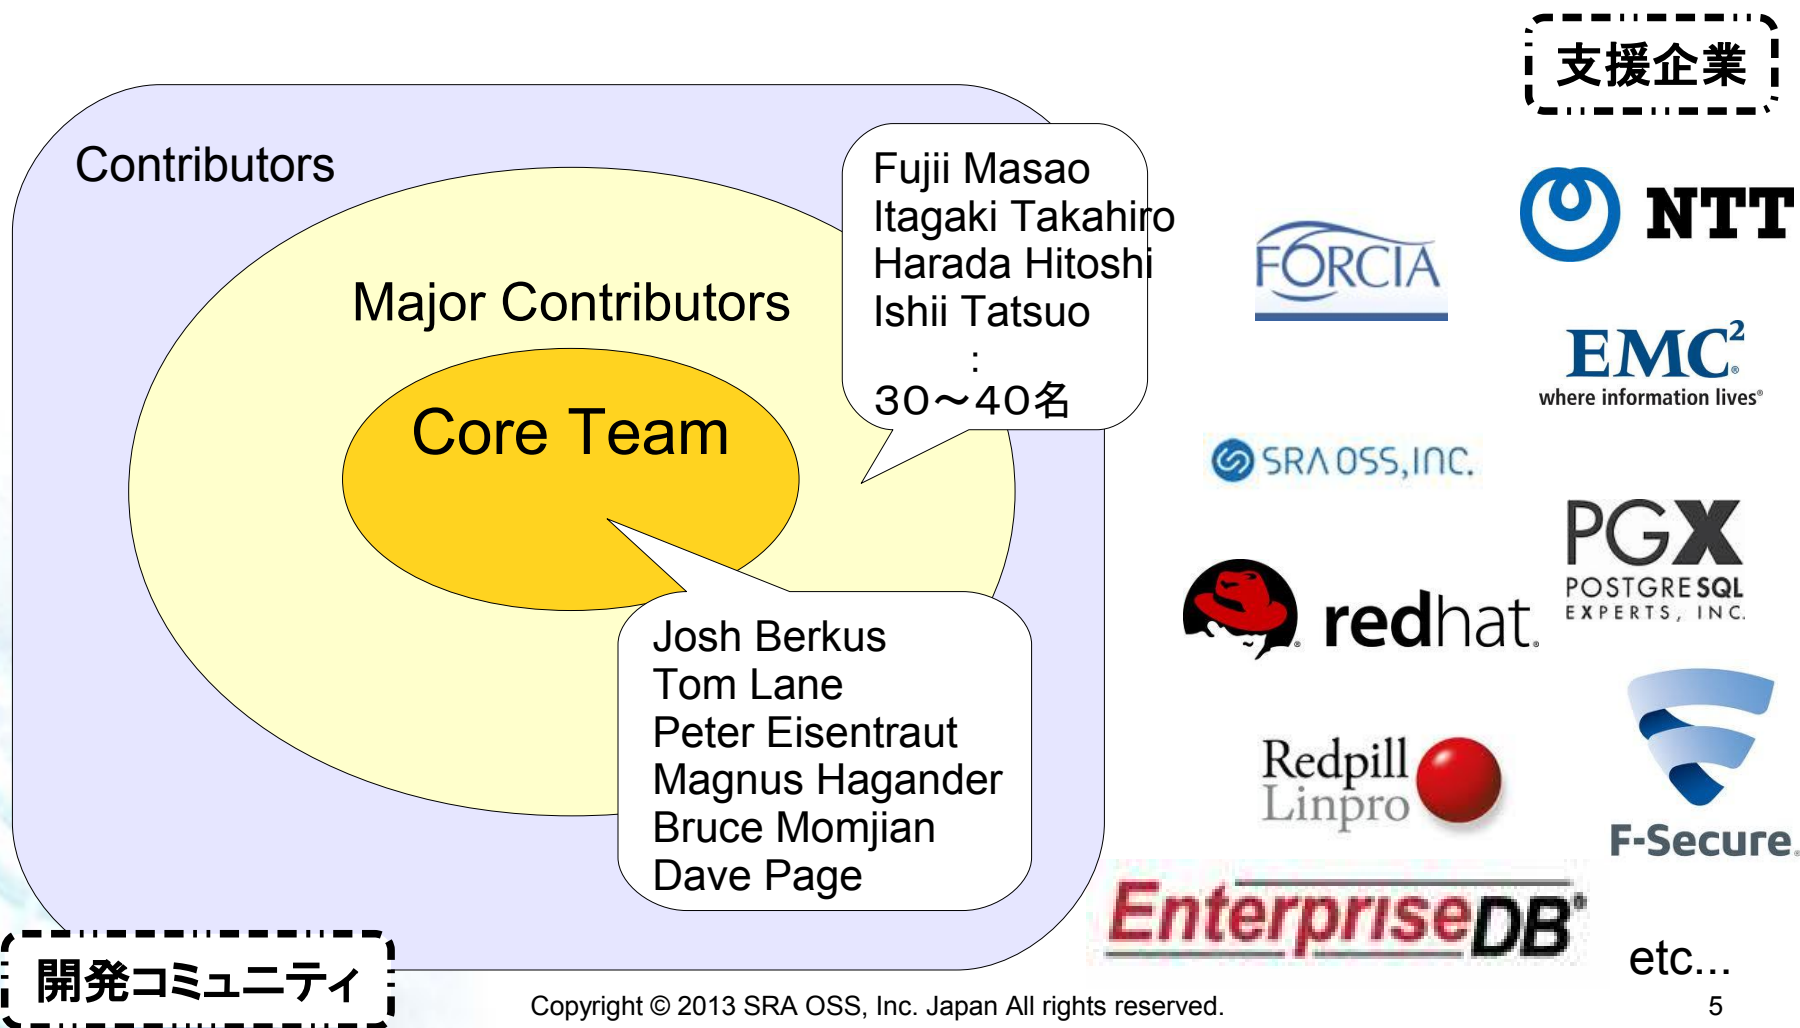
支援企業

Contributors

Major Contributors

Core Team

Fujii Masao
Itagaki Takahiro
Harada Hitoshi
Ishii Tatsuo
:
30～40名

Josh Berkus
Tom Lane
Peter Eisentraut
Magnus Hagander
Bruce Momjian
Dave Page

FORCIA

NTT

EMC²
where information lives®

SRA OSS, INC.

PGX
POSTGRESQL
EXPERTS, INC.

redhat.

Redpill Linpro

F-Secure.

EnterpriseDB®

etc...

開発コミュニティ

Copyright © 2013 SRA OSS, Inc. Japan All rights reserved.

5